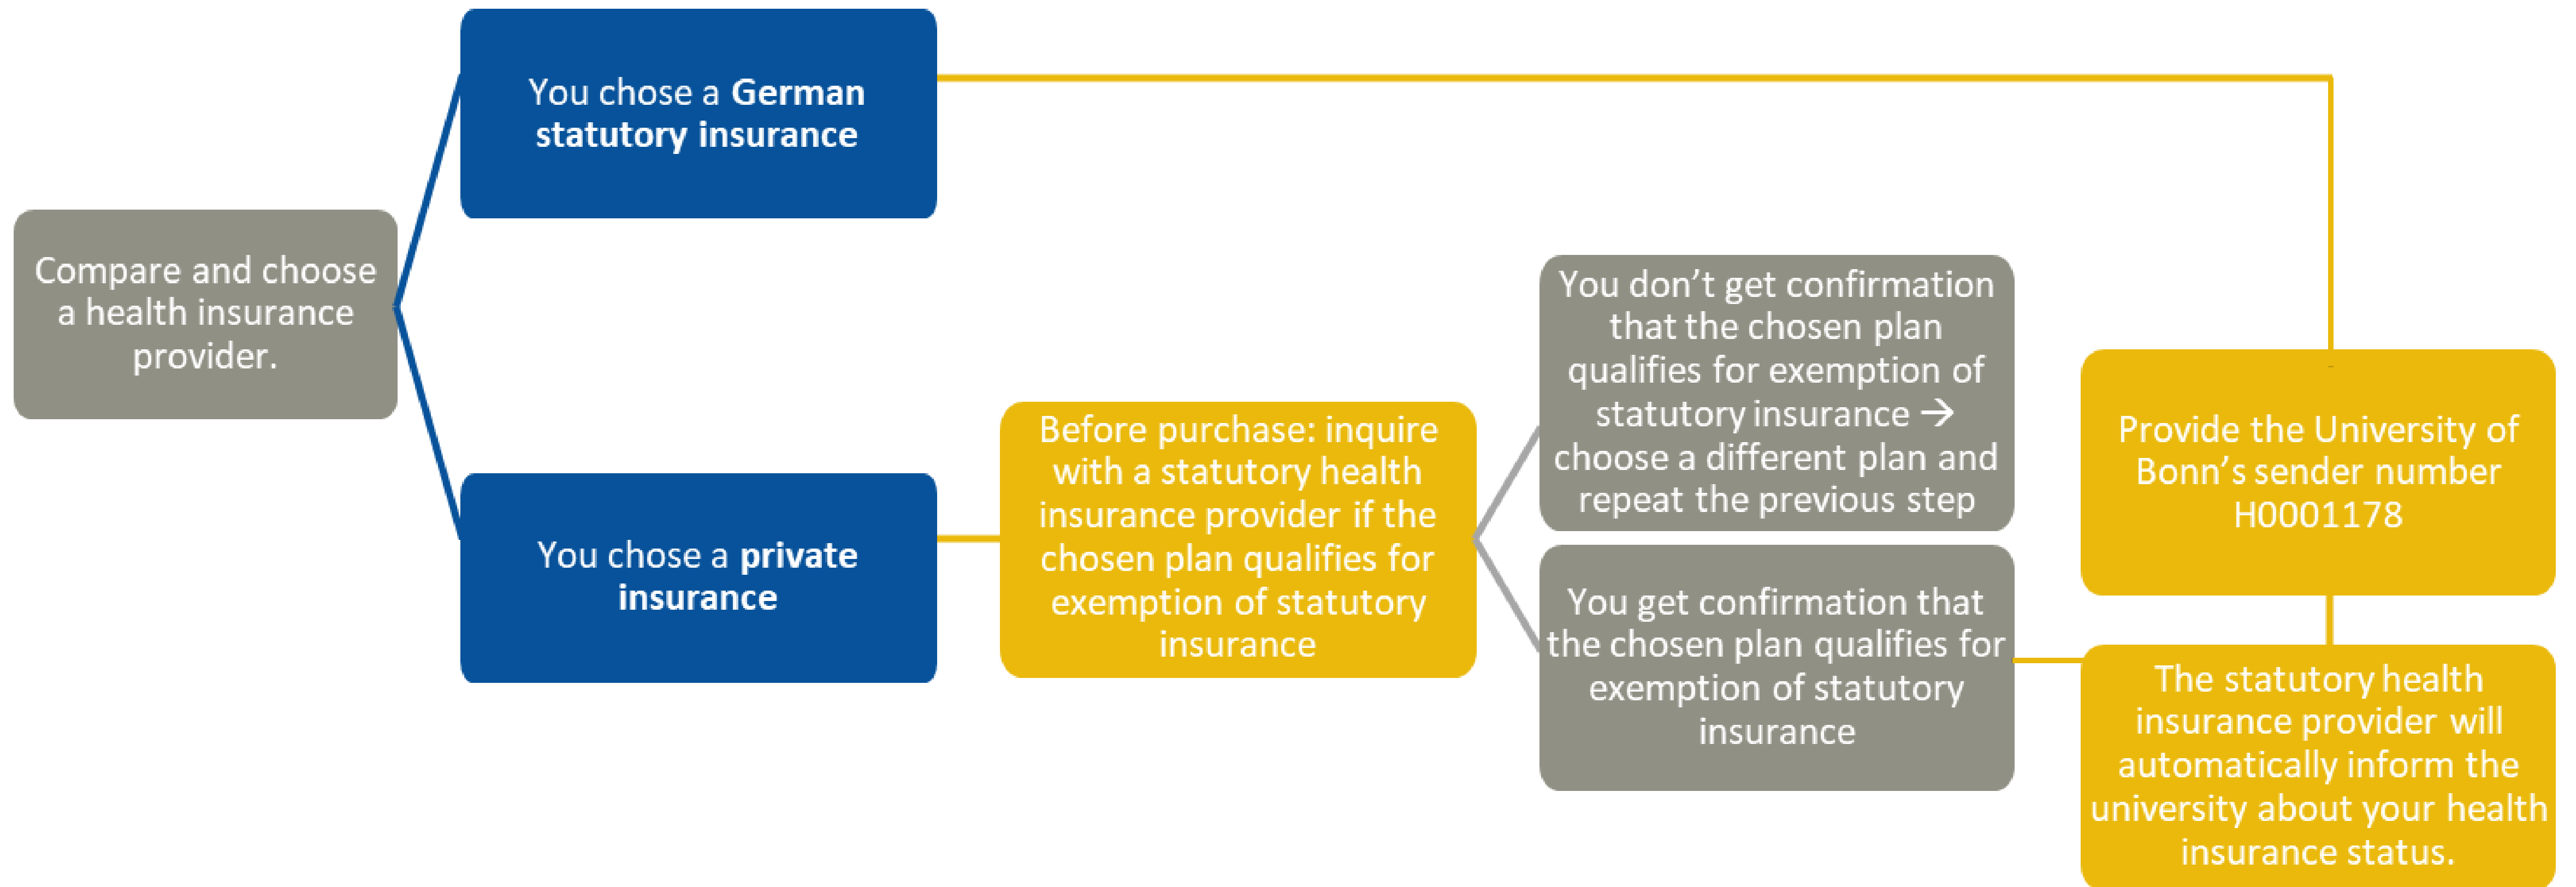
Compare and choose a health insurance provider.

You chose a **German statutory insurance**

You chose a **private insurance**

Before purchase: inquire with a statutory health insurance provider if the chosen plan qualifies for exemption of statutory insurance

You don’t get confirmation that the chosen plan qualifies for exemption of statutory insurance → choose a different plan and repeat the previous step

You get confirmation that the chosen plan qualifies for exemption of statutory insurance

Provide the University of Bonn’s sender number H0001178

The statutory health insurance provider will automatically inform the university about your health insurance status.